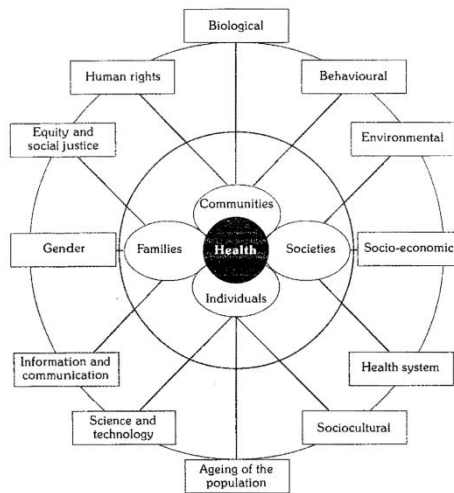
Biological

Human rights

Behavioural

Equity and social justice

Environmental

Communities

Gender

Families

Health

Societies

Socio-economic

Individuals

Information and communication

Health system

Science and technology

Sociocultural

Ageing of the population